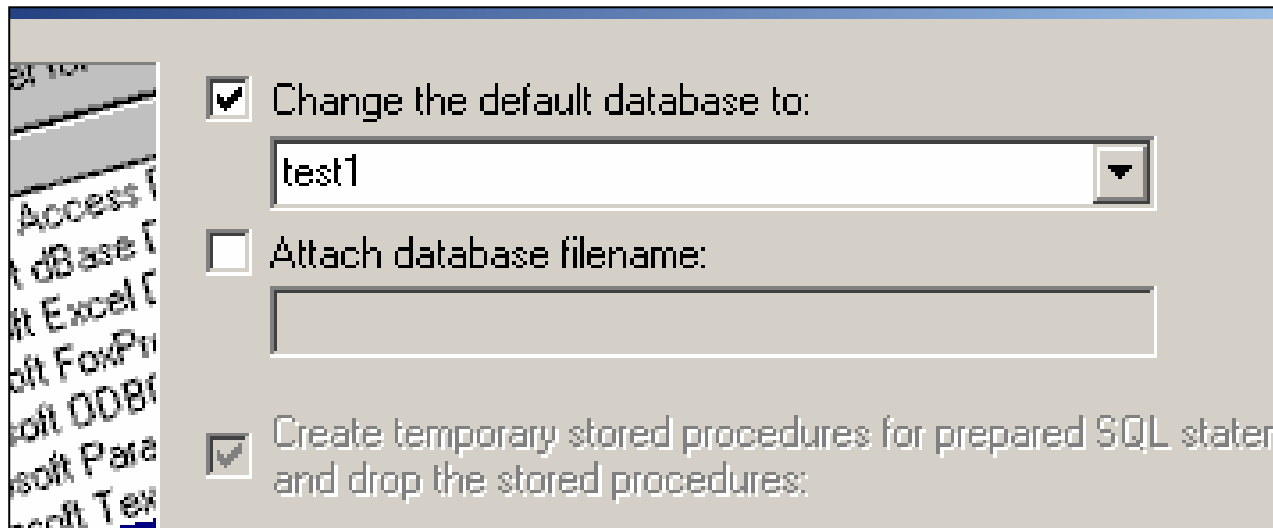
er for
Access [
t dBase [
ft Excel [
oft FoxPr
oft ODBC
soft Para
soft Tex

Change the default database to:
test1
Attach database filename:

Create temporary stored procedures for prepared SQL staten
and drop the stored procedures: